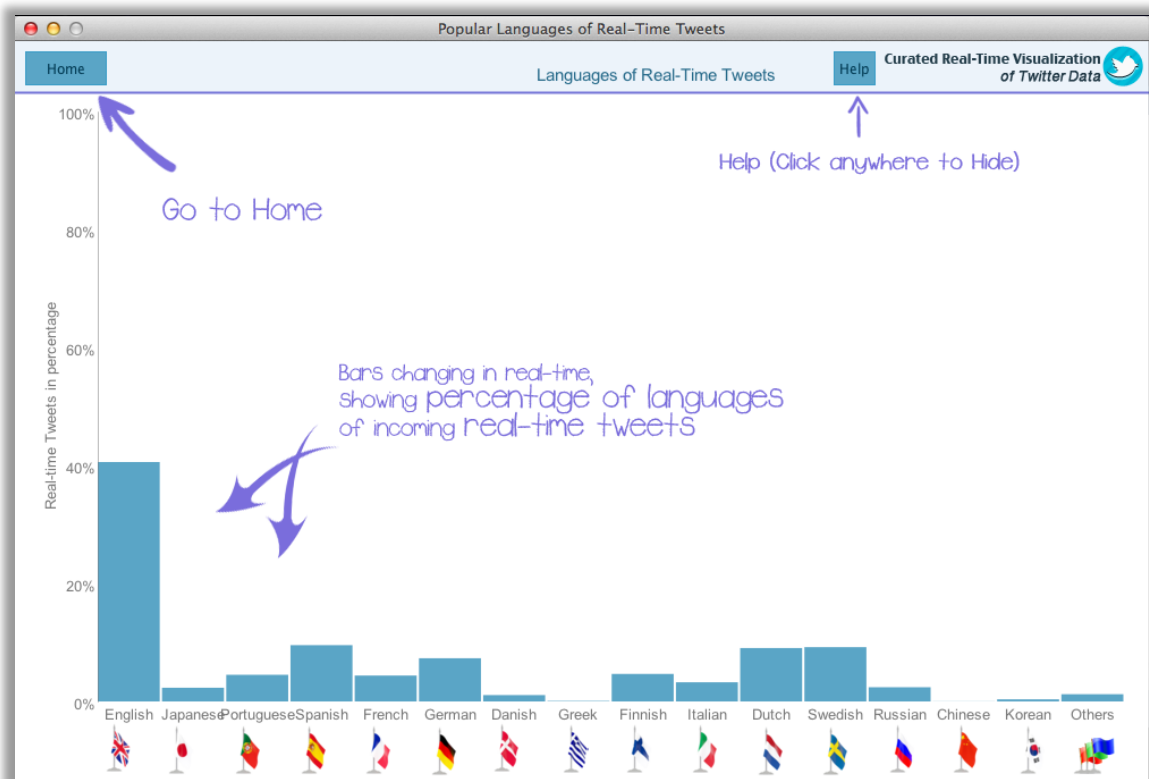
Popular Languages of Real-Time Tweets

Home

Languages of Real-Time Tweets

Help

Curated Real-Time Visualization
of Twitter Data

Help (Click anywhere to Hide)

Go to Home

100%
80%
60%
40%
20%
0%

Real-time Tweets in percentage

Bars changing in real-time, showing percentage of languages of incoming real-time tweets

English Japanese Portuguese Spanish French German Danish Greek Finnish Italian Dutch Swedish Russian Chinese Korean Others